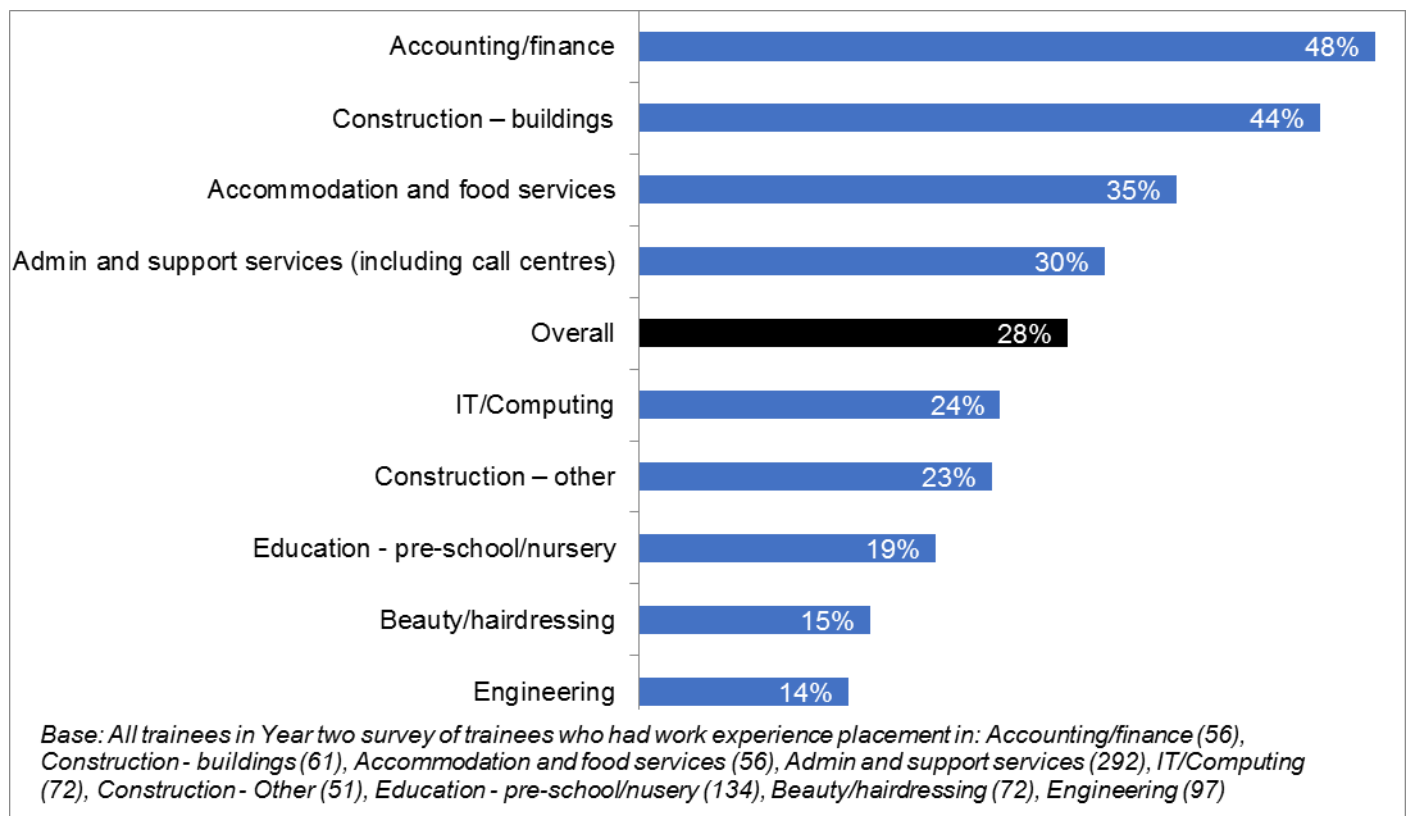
| | |
|---|---|
| Accounting/finance | 48% |
| Construction – buildings | 44% |
| Accommodation and food services | 35% |
| Admin and support services (including call centres) | 30% |
| Overall | 28% |
| IT/Computing | 24% |
| Construction – other | 23% |
| Education - pre-school/nursery | 19% |
| Beauty/hairdressing | 15% |
| Engineering | 14% |

Base: All trainees in Year two survey of trainees who had work experience placement in: Accounting/finance (56), Construction - buildings (61), Accommodation and food services (56), Admin and support services (292), IT/Computing (72), Construction - Other (51), Education - pre-school/nusery (134), Beauty/hairdressing (72), Engineering (97)